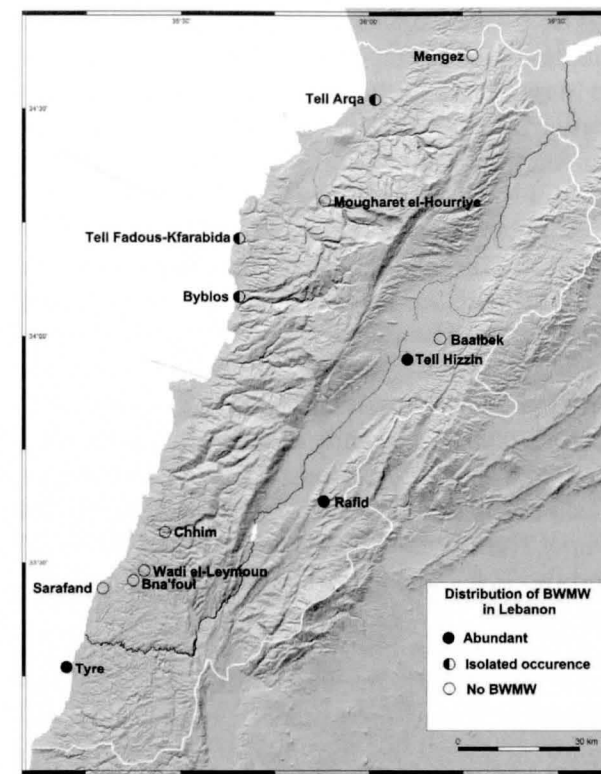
35°30'
36°00'
36°30'
Mengez
Tell Arqa
34°30'
Mougharet el-Hourriye
Tell Fadous-Kfarabida
Byblos
34°00'
Baalbek
Tell Hizzin
Rafid
Chhim
33°30'
Wadi el-Leymoun
Bna'foul
Sarafand
Tyre

Distribution of BWMW in Lebanon
Abundant
Isolated occurence
No BWMW

0
30 km